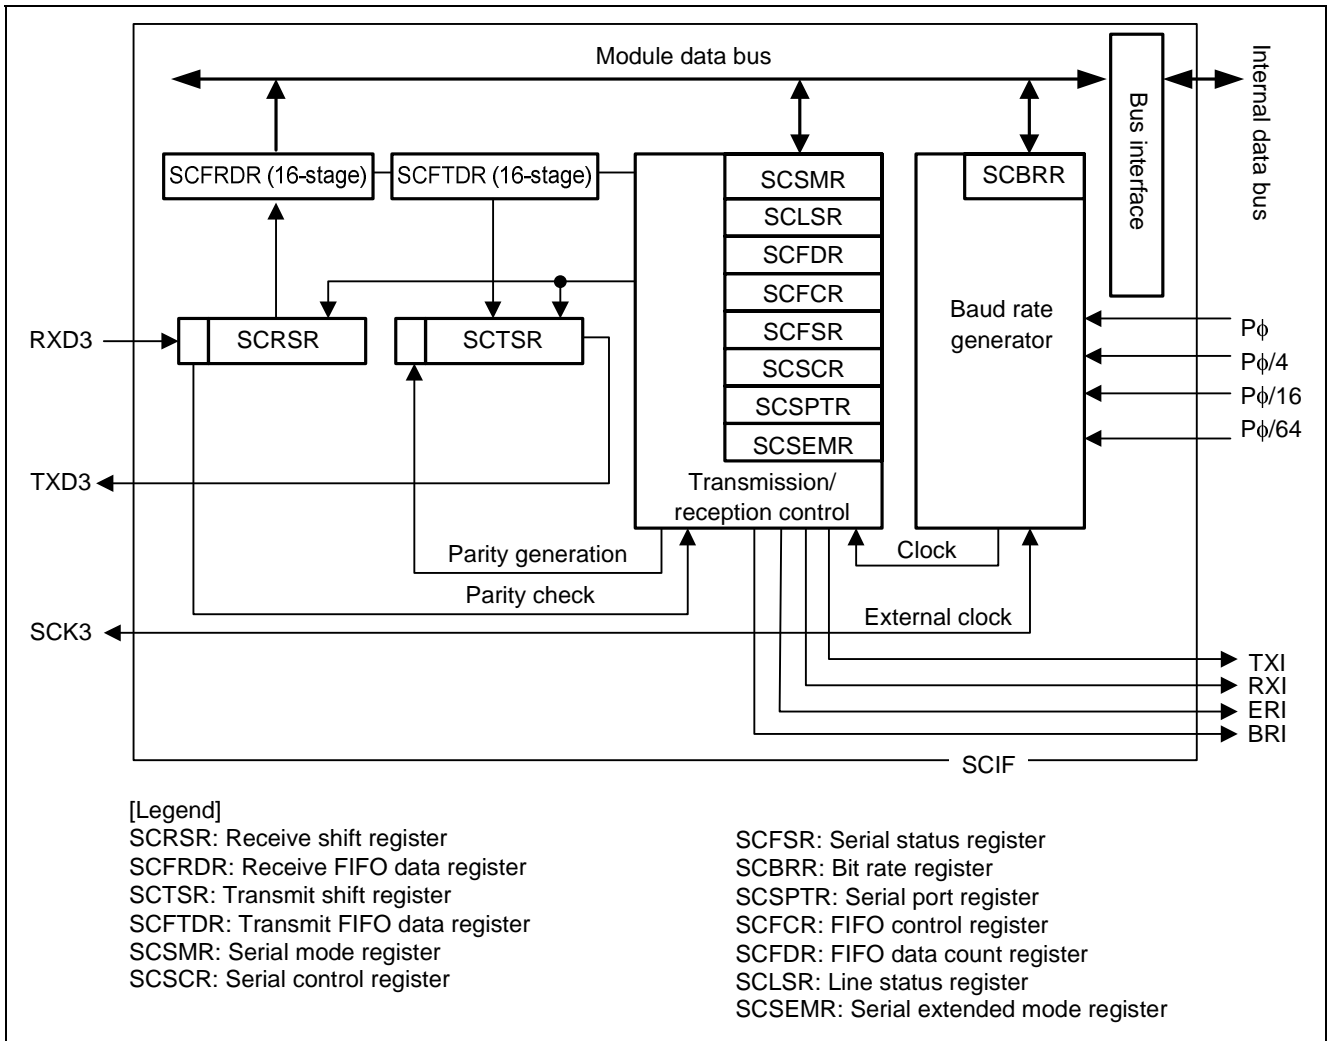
Module data bus

Bus interface

Internal data bus

SCFRDR (16-stage)

SCFTDR (16-stage)

SCSMR

SCLSR

SCFDR

SCFCR

SCFSR

SCSCR

SCSPTR

SCSEMR

SCBRR

Baud rate generator

RXD3

SCRSR

SCTSR

$P\phi$

$P\phi/4$

$P\phi/16$

$P\phi/64$

TXD3

Transmission/ reception control

Parity generation

Clock

Parity check

SCK3

External clock

TXI

RXI

ERI

BRI

SCIF

[Legend]
SCRSR: Receive shift register
SCFRDR: Receive FIFO data register
SCTSR: Transmit shift register
SCFTDR: Transmit FIFO data register
SCSMR: Serial mode register
SCSCR: Serial control register

SCFSR: Serial status register
SCBRR: Bit rate register
SCSPTR: Serial port register
SCFCR: FIFO control register
SCFDR: FIFO data count register
SCLSR: Line status register
SCSEMR: Serial extended mode register